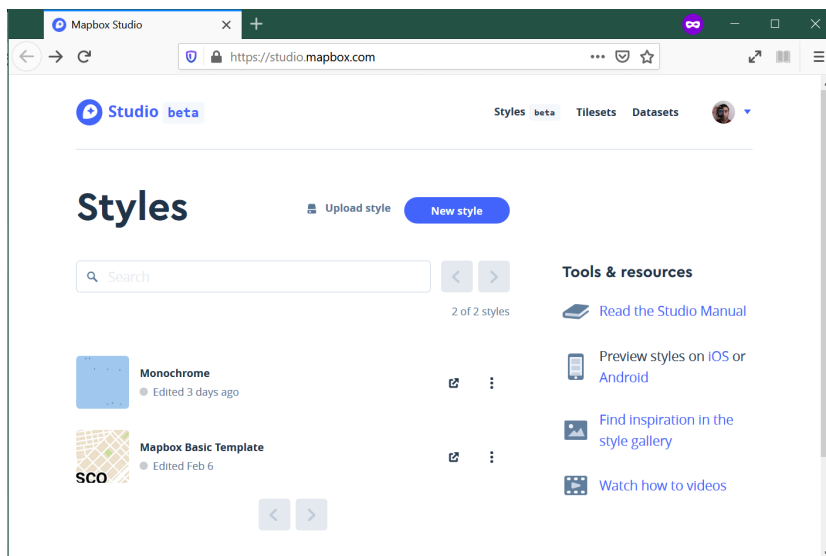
Mapbox Studio

https://studio.mapbox.com

Studio beta

Styles beta Tilesets Datasets

Styles

Upload style

New style

Search

2 of 2 styles

Monochrome
Edited 3 days ago

Mapbox Basic Template
Edited Feb 6

SCO

Tools & resources

Read the Studio Manual

Preview styles on iOS or Android

Find inspiration in the style gallery

Watch how to videos